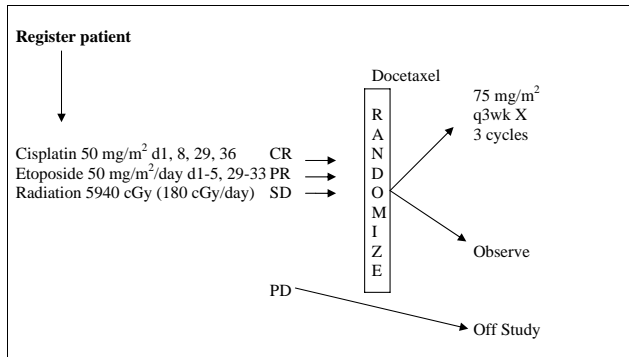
**Register patient**

Cisplatin 50 mg/m$^2$ d1, 8, 29, 36 CR
Etoposide 50 mg/m$^2$/day d1-5, 29-33 PR
Radiation 5940 cGy (180 cGy/day) SD

Docetaxel

R
A
N
D
O
M
I
Z
E

75 mg/m$^2$
q3wk X
3 cycles

Observe

PD

Off Study